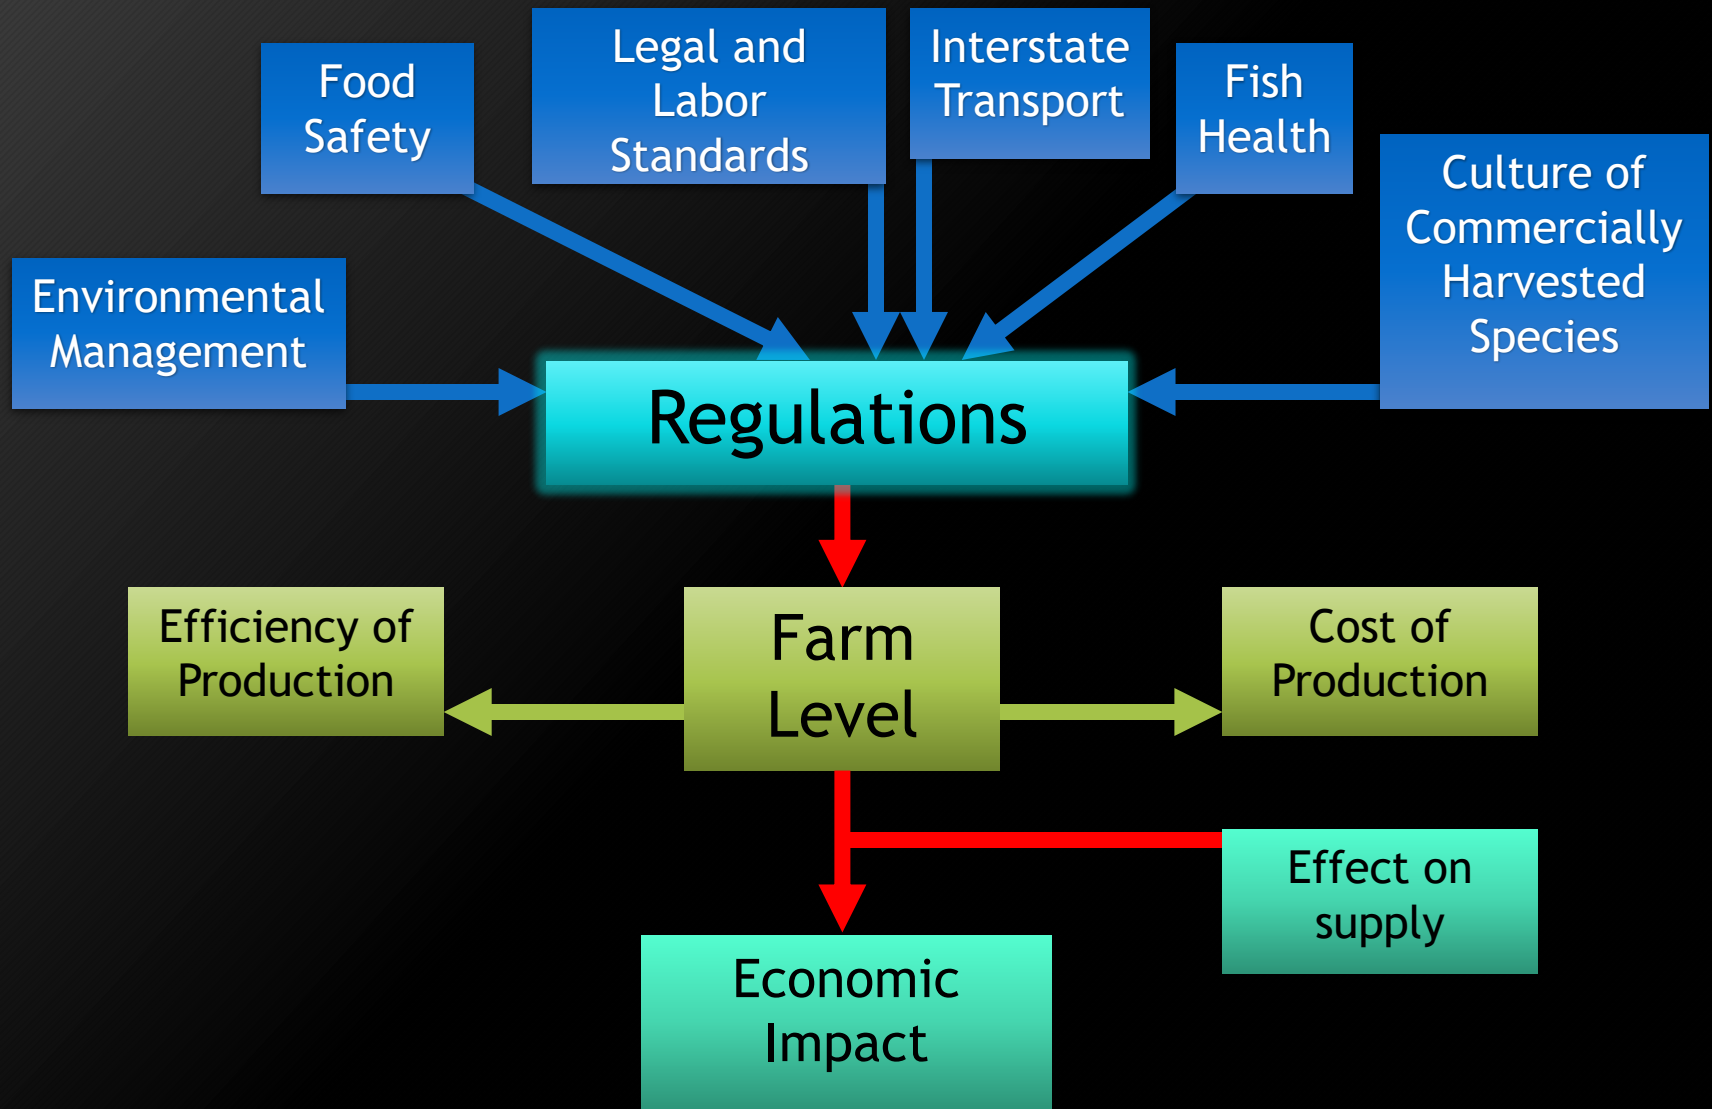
Food Safety

Legal and Labor Standards

Interstate Transport

Fish Health

Culture of Commercially Harvested Species

Environmental Management

Regulations

Efficiency of Production

Farm Level

Cost of Production

Effect on supply

Economic Impact